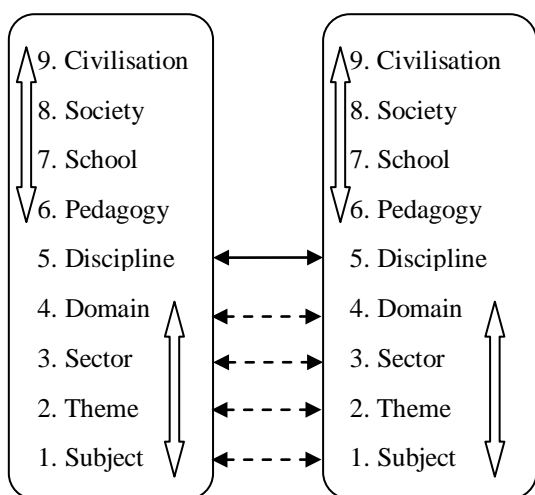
9. Civilisation
8. Society
7. School
6. Pedagogy
5. Discipline
4. Domain
3. Sector
2. Theme
1. Subject

9. Civilisation
8. Society
7. School
6. Pedagogy
5. Discipline
4. Domain
3. Sector
2. Theme
1. Subject